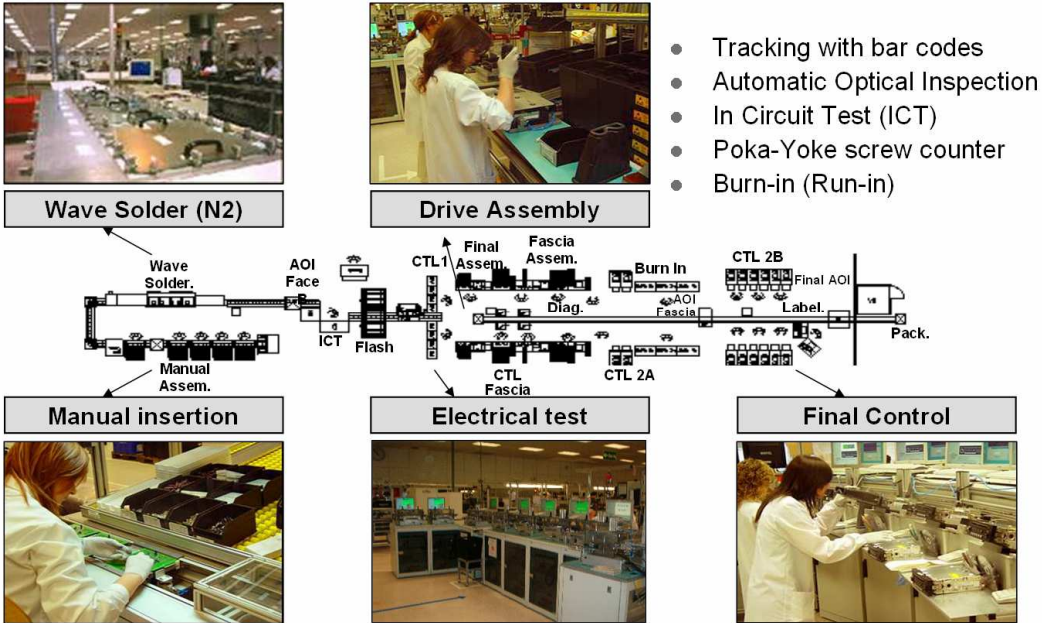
Tracking with bar codes
Automatic Optical Inspection
In Circuit Test (ICT)
Poka-Yoke screw counter
Burn-in (Run-in)

Wave Solder (N2)

Drive Assembly

Wave Solder.

AOI Face B

ICT

Flash

CTL1

Final Assem.

Fascia Assem.

Diag.

Burn In

AOI Fascia

CTL 2B

Final AOI

Label.

Pack.

Manual Assem.

CTL Fascia

CTL 2A

Manual insertion

Electrical test

Final Control